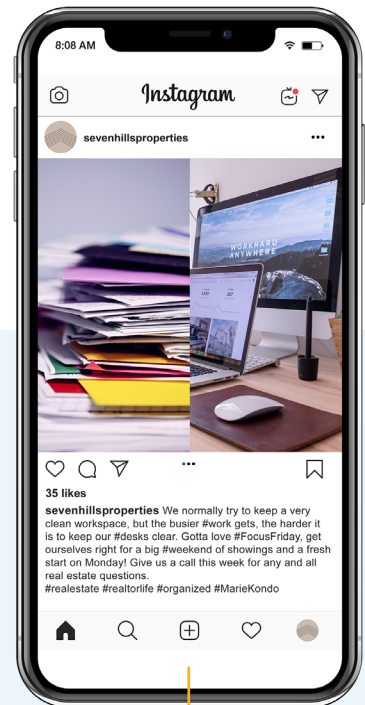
8:08 AM

Instagram

sevenhillsproperties

WORKHARD ANYWHERE

35 likes

sevenhillsproperties We normally try to keep a very clean workspace, but the busier #work gets, the harder it is to keep our #desks clear. Gotta love #FocusFriday, get ourselves right for a big #weekend of showings and a fresh start on Monday! Give us a call this week for any and all real estate questions.
#realestate #realtorlife #organized #MarieKondo